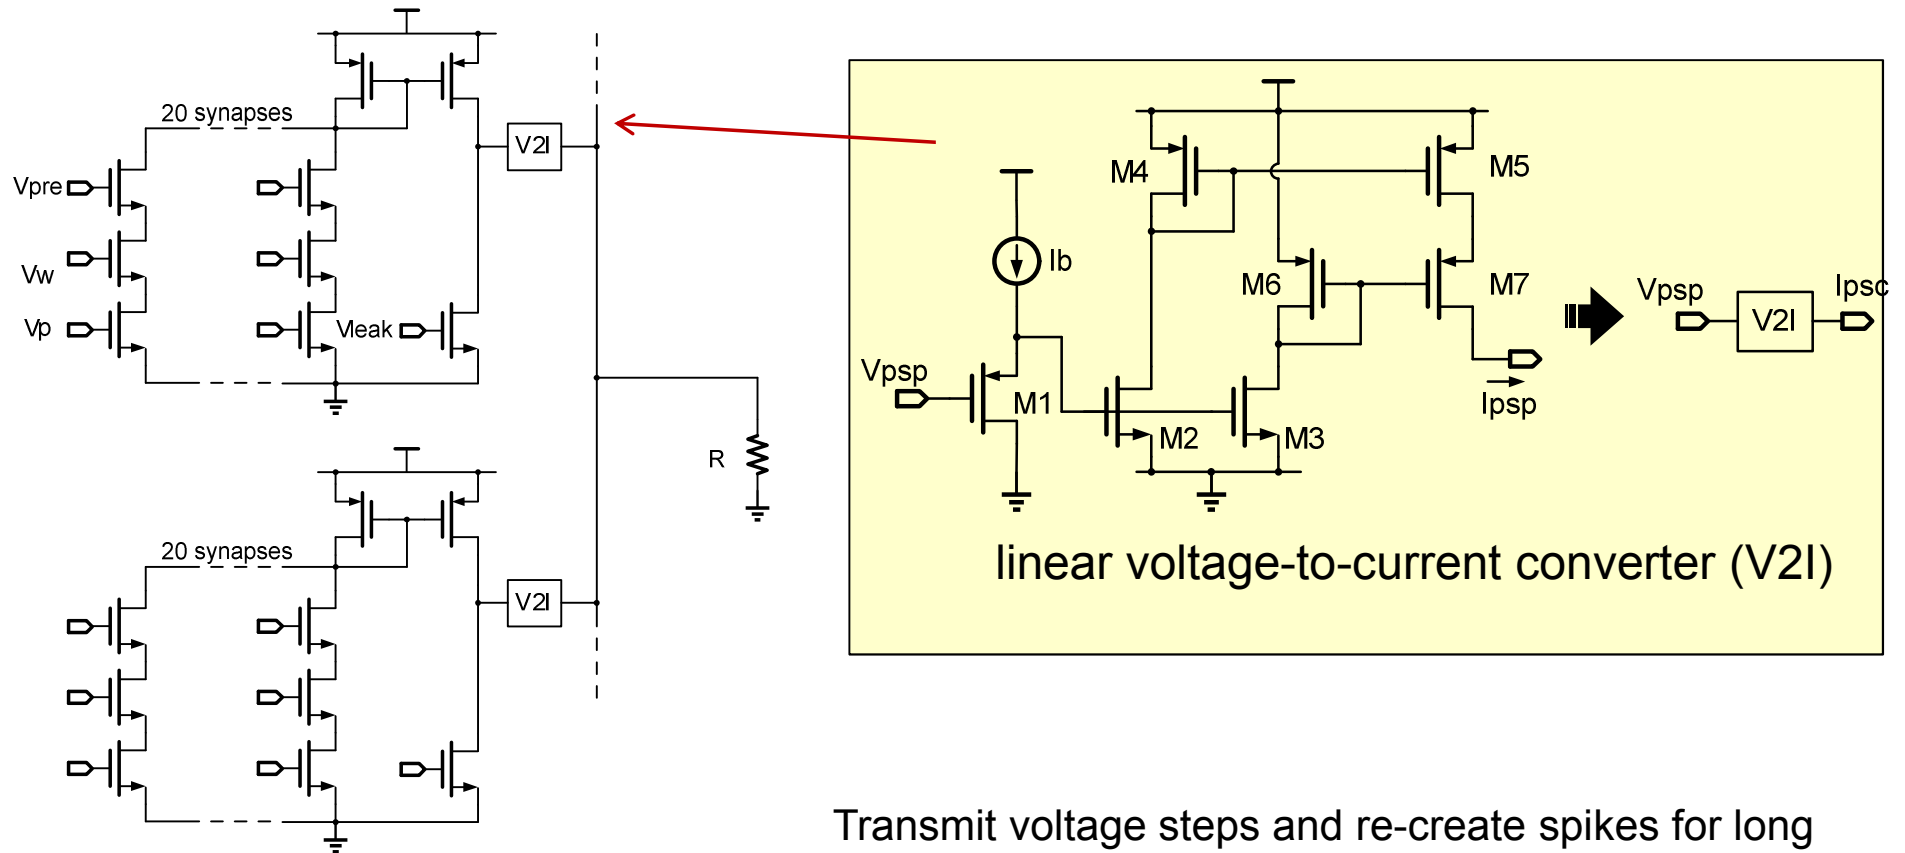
20 synapses

Vpre

Vw

Vp

Vleak

V2I

R

20 synapses

V2I

M4

M5

Ib

M6

M7

Vpsp

M1

M2

M3

Ipsp

Vpsp

V2I

Ipsc

linear voltage-to-current converter (V2I)

Transmit voltage steps and re-create spikes for long